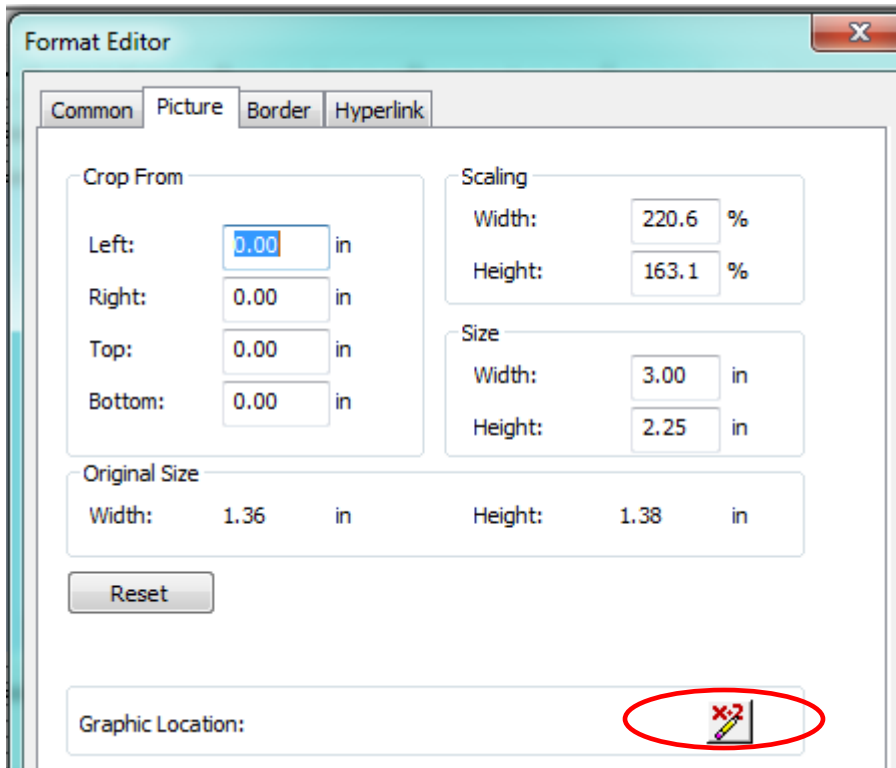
Format Editor

Common | Picture | Border | Hyperlink

Crop From

Left: 0.00 in

Right: 0.00 in

Top: 0.00 in

Bottom: 0.00 in

Scaling

Width: 220.6 %

Height: 163.1 %

Size

Width: 3.00 in

Height: 2.25 in

Original Size

Width: 1.36 in

Height: 1.38 in

Reset

Graphic Location:

x-2